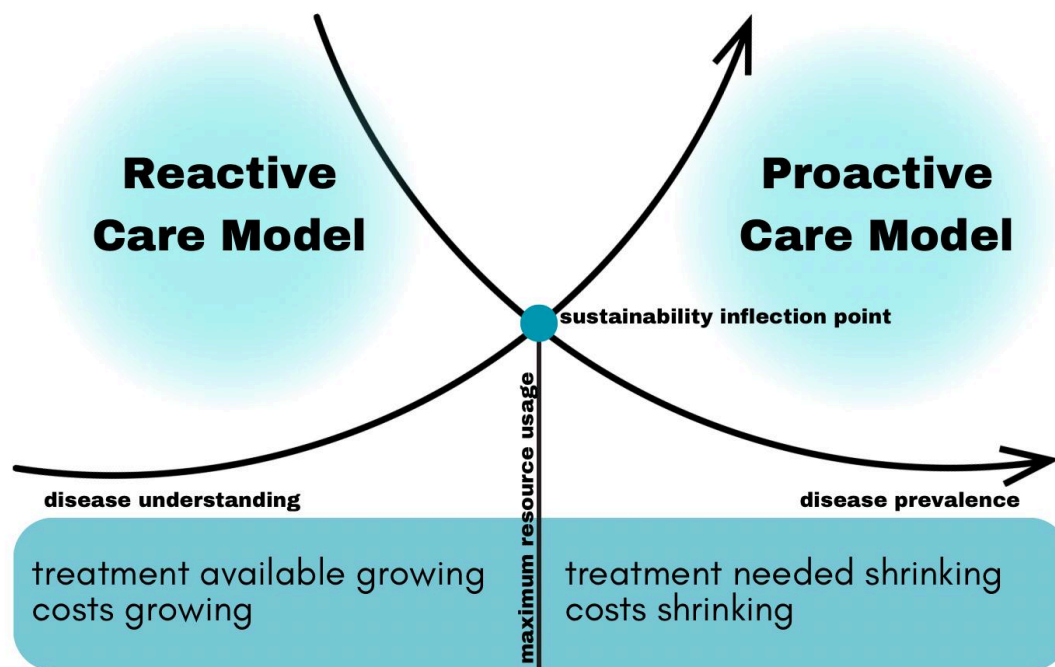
Reactive Care Model

Proactive Care Model

sustainability inflection point

maximum resource usage

disease understanding

disease prevalence

treatment available growing
costs growing

treatment needed shrinking
costs shrinking